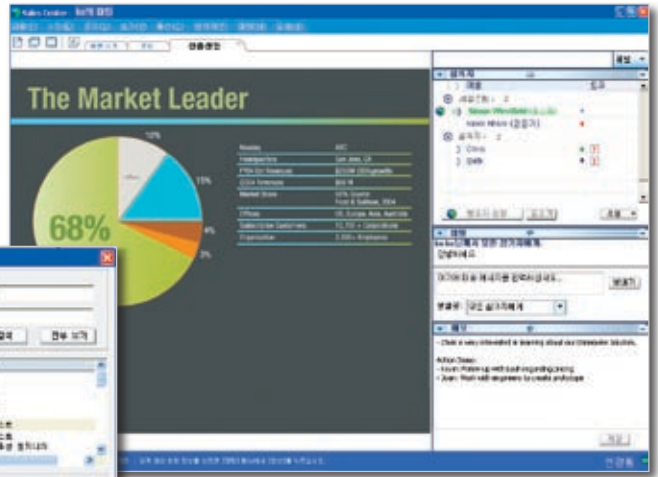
The Market Leader

10%

15%

68%

4%

3%

| Nasdaq | ABC |
|---|---|
| Headquarters | San Jose, CA |
| FY04 Q4 Revenues | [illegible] |
| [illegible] | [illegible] |
| Market Share | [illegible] |
| Offices | US, Europe, Asia, Australia |
| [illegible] | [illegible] |
| Organization | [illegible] Employees |

Chris

Beth

전체 보기

보내기